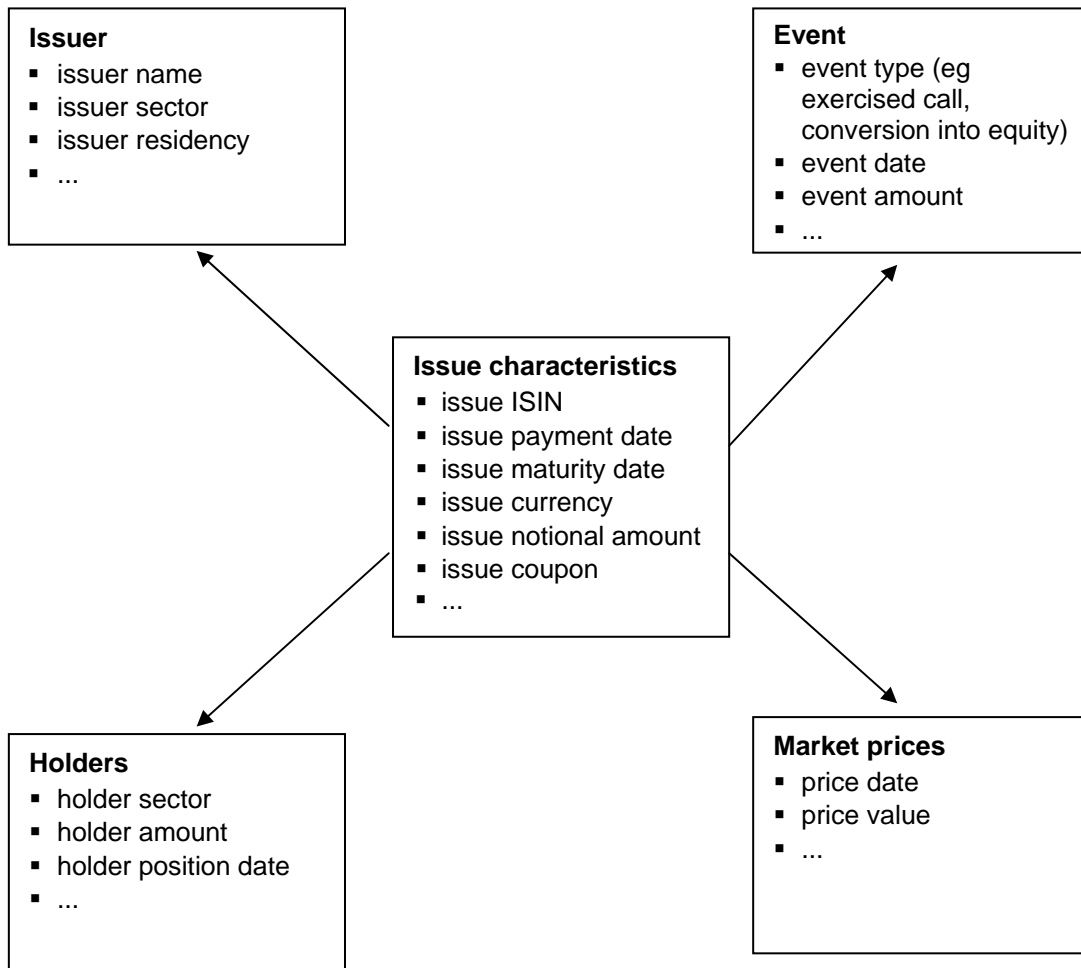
**Issuer**
- issuer name
- issuer sector
- issuer residency
- ...

**Event**
- event type (eg exercised call, conversion into equity)
- event date
- event amount
- ...

**Issue characteristics**
- issue ISIN
- issue payment date
- issue maturity date
- issue currency
- issue notional amount
- issue coupon
- ...

**Holders**
- holder sector
- holder amount
- holder position date
- ...

**Market prices**
- price date
- price value
- ...